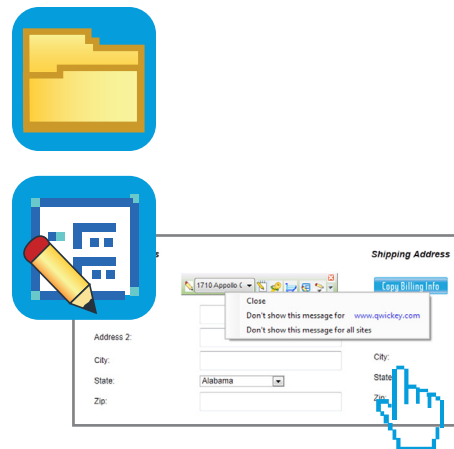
s

Shipping Address

1710 Appollo C

Copy Billing Info

Close

Don't show this message for www.qwickey.com

Don't show this message for all sites

Address 2:

City:

City:

State:

Alabama

State

Zip:

Zip